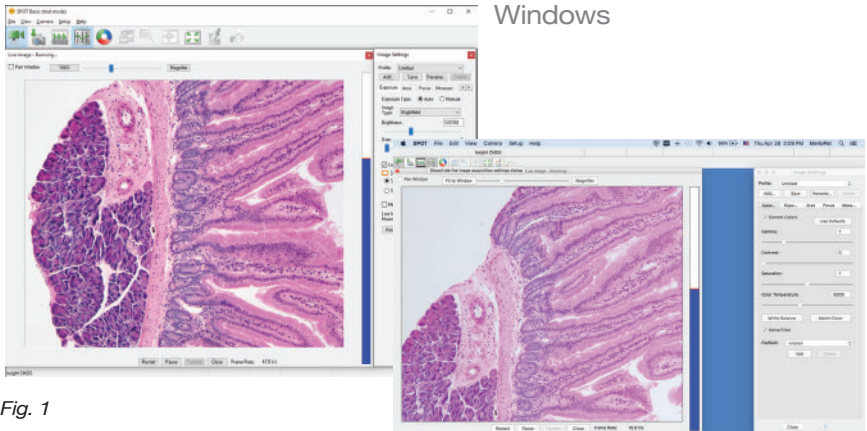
Windows

SPOT Basic (trial mode)

File View Camera Setup Help

Live Image - Running...

Fit Window 100% Magnifier

Image Settings

Profile Untitled

Add... Save Rename... Delete

Exposure Area Focus Mmasure

Exposure Type Auto Manual

Image Type Brightfield

Brightness 1.0000

Restart Pause Capture Close Frame Rate 47.5 f/s

Insight 5MDS

Fig. 1

SPOT File Edit View Camera Setup Help

Thu Apr 28 3:08 PM

Show/Hide the image acquisition settings dialog

Live Image - Running...

Fit Window Fit to Window Magnifier

Image Settings

Profile Untitled

Add... Save Rename... Delete

Expos... Mosa... Area Focus Meas...

Correct Colors Use Defaults

Gamma

Contrast

Saturation

Color Temperature

White Balance Match Color

Reduce Color

Flatfield

Restart Pause Capture Close Frame Rate

Close